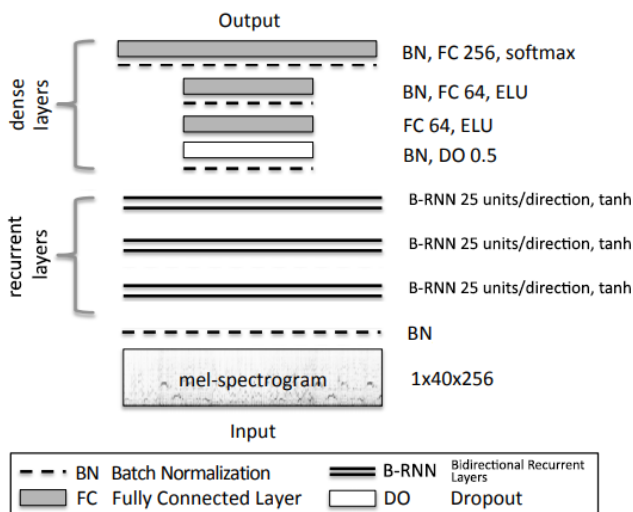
Output

dense layers

BN, FC 256, softmax

BN, FC 64, ELU

FC 64, ELU

BN, DO 0.5

recurrent layers

B-RNN 25 units/direction, tanh

B-RNN 25 units/direction, tanh

B-RNN 25 units/direction, tanh

BN

mel-spectrogram

1x40x256

Input

BN Batch Normalization

B-RNN Bidirectional Recurrent Layers

FC Fully Connected Layer

DO Dropout